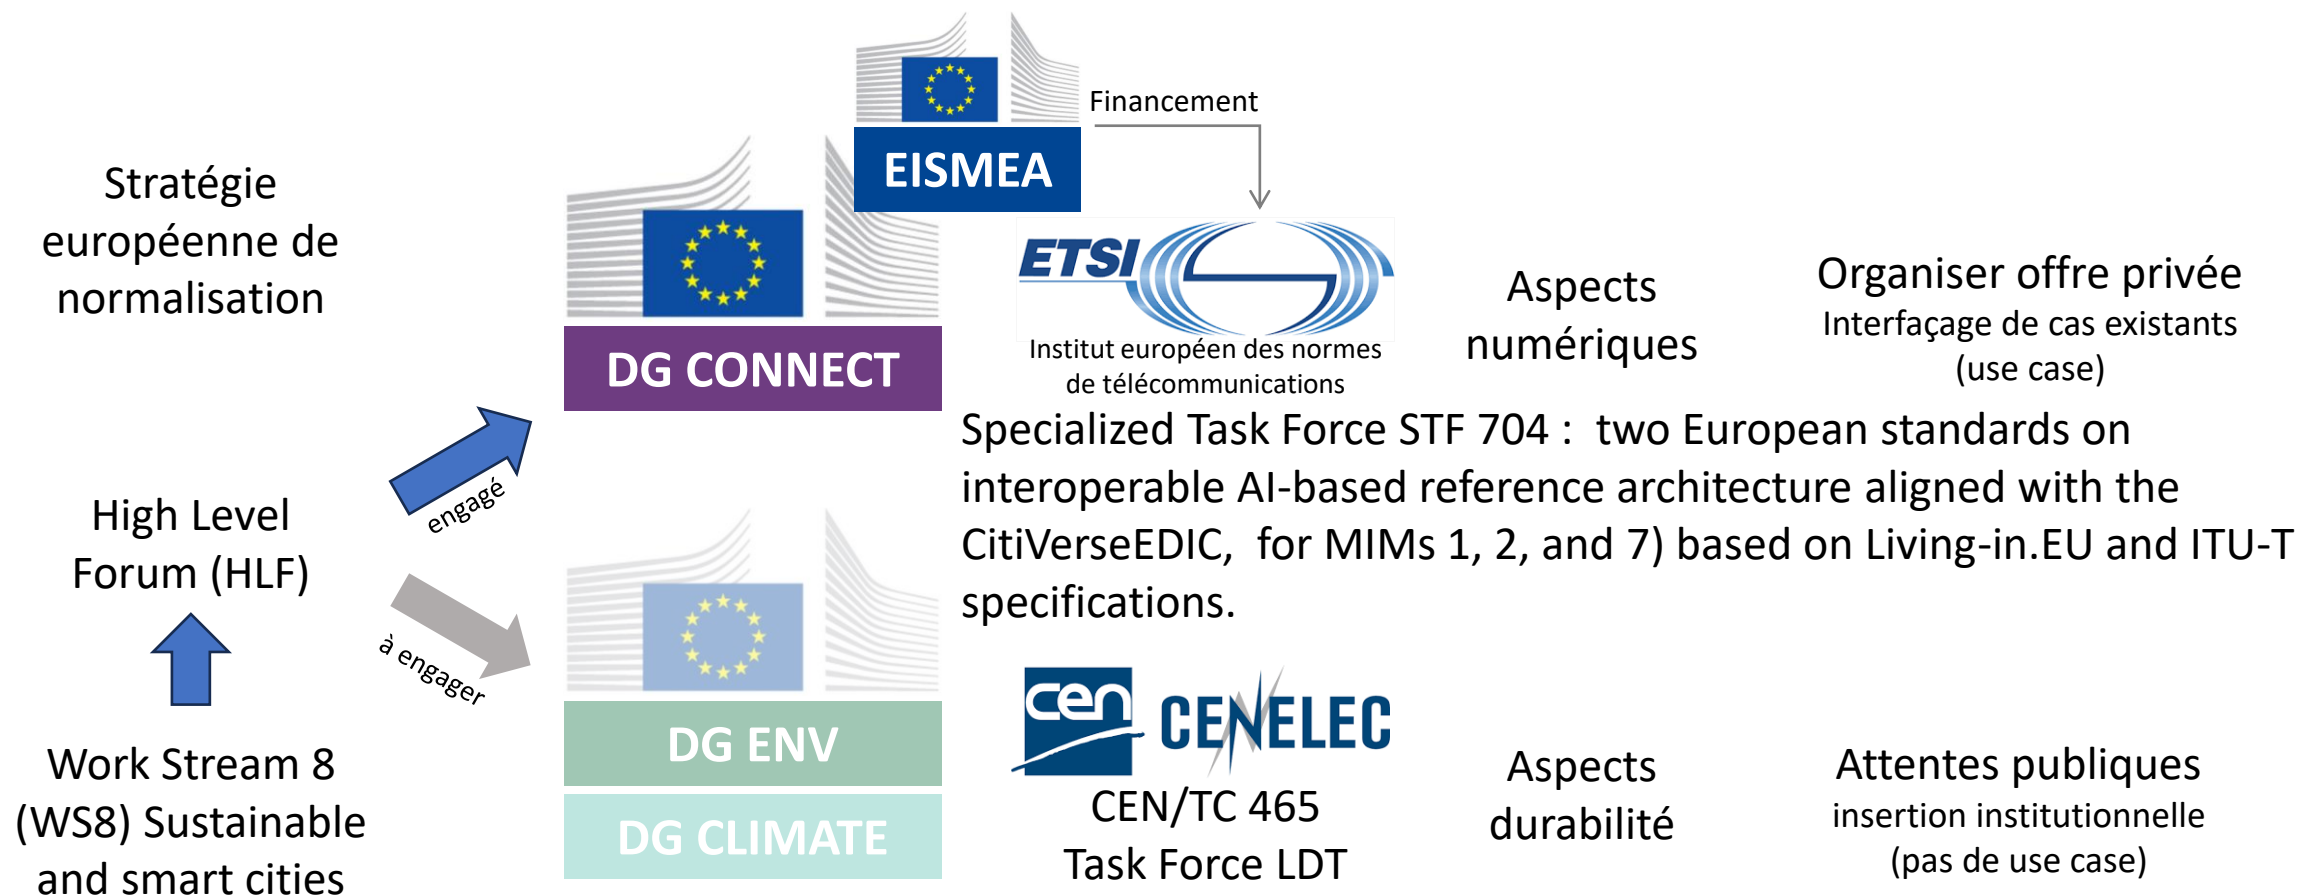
Stratégie européenne de normalisation

High Level Forum (HLF)

Work Stream 8 (WS8) Sustainable and smart cities

engagé

à engager

EISMEA

Financement

DG CONNECT

DG ENV

DG CLIMATE

ETSI

Institut européen des normes de télécommunications

Aspects numériques

Organiser offre privée
Interfaçage de cas existants (use case)

Specialized Task Force STF 704 : two European standards on interoperable AI-based reference architecture aligned with the CitiVerseEDIC, for MIMs 1, 2, and 7) based on Living-in.EU and ITU-T specifications.

cen CENELEC

CEN/TC 465
Task Force LDT

Aspects durabilité

Attentes publiques
insertion institutionnelle
(pas de use case)